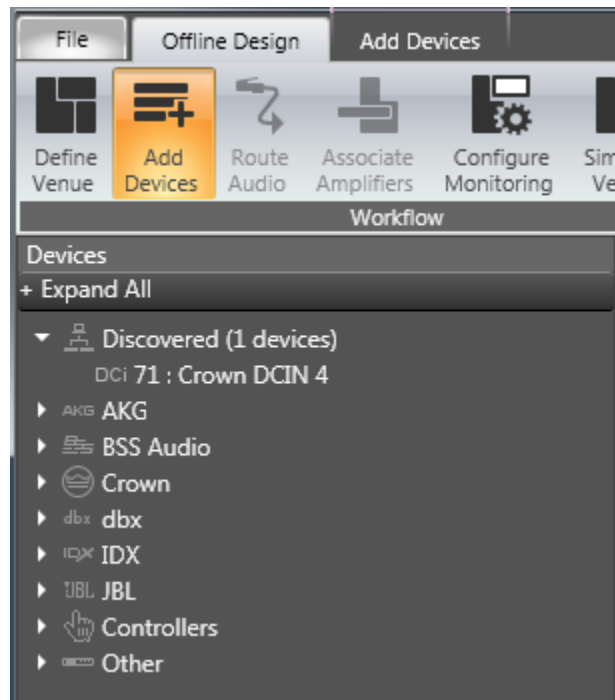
File
Offline Design
Add Devices

Define Venue
Add Devices
Route Audio
Associate Amplifiers
Configure Monitoring
Sim Ve

Workflow

Devices
+ Expand All

Discovered (1 devices)
DCi 71 : Crown DCIN 4
AKG AKG
BSS Audio
Crown
dbx dbx
IDX IDX
JBL JBL
Controllers
Other